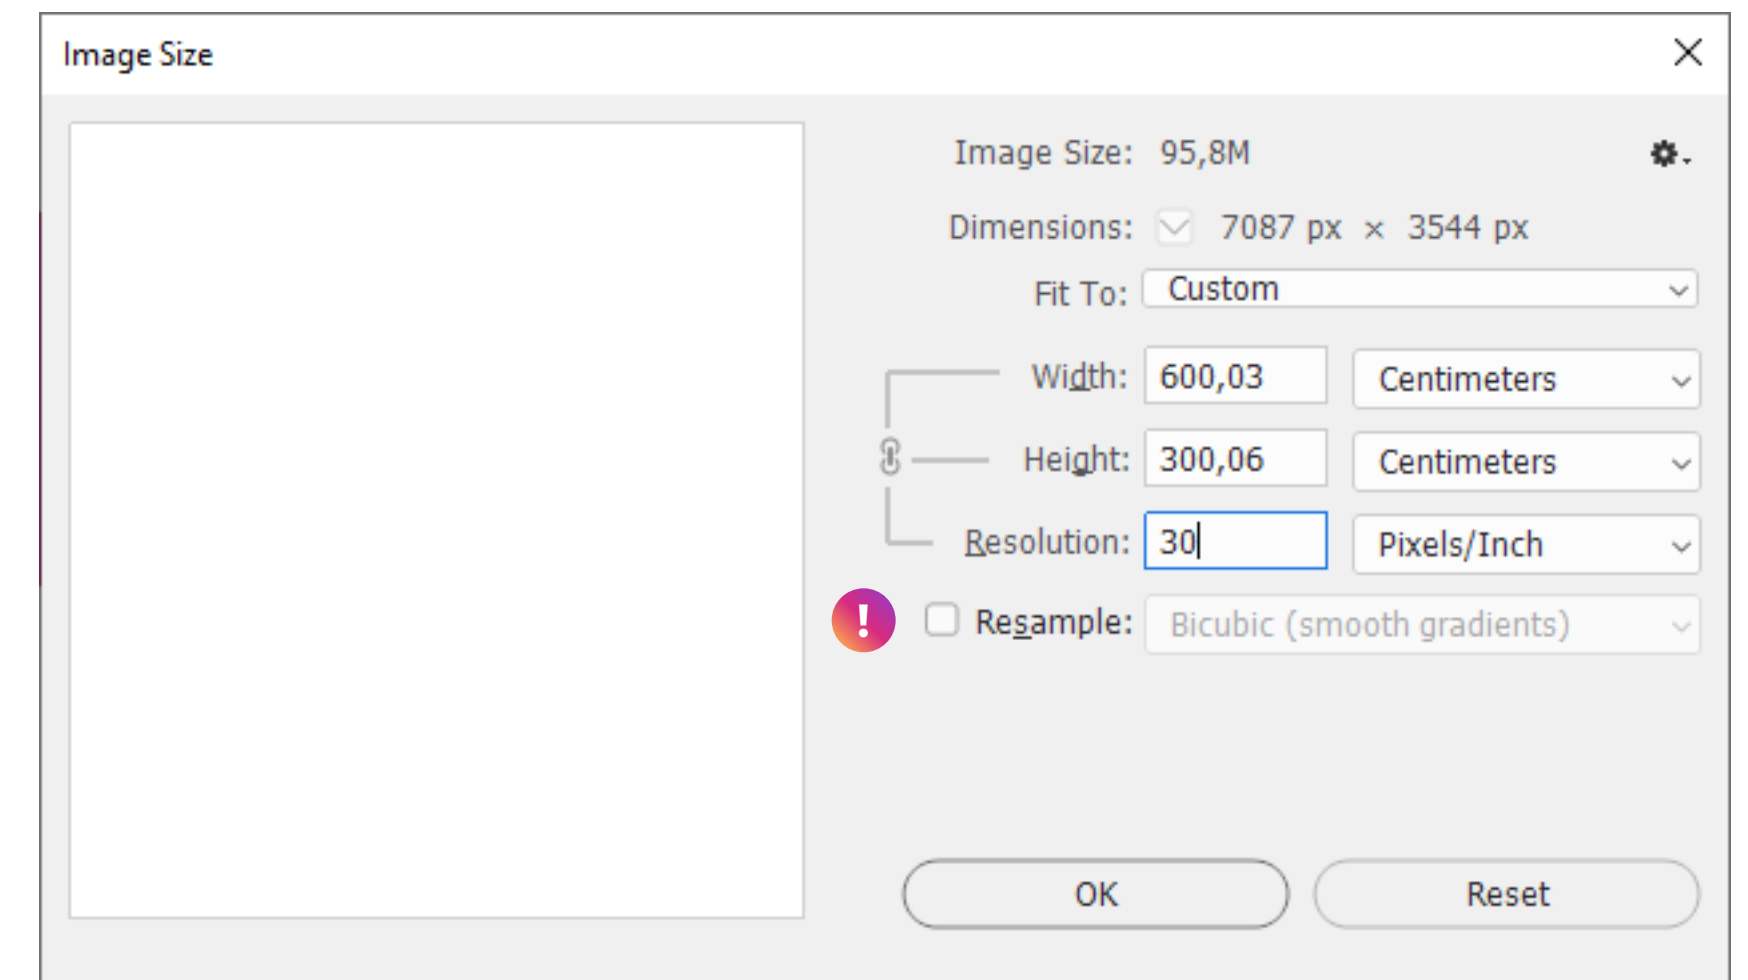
Image Size

Image Size: 95,8M

Dimensions: 7087 px × 3544 px

Fit To: Custom

Width: 600,03 Centimeters

Height: 300,06 Centimeters

Resolution: 30 Pixels/Inch

!

Resample: Bicubic (smooth gradients)

OK

Reset